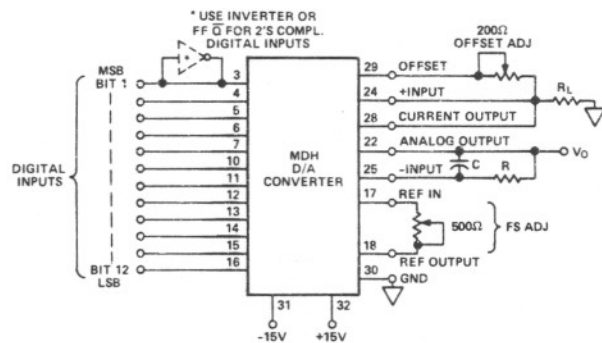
* USE INVERTER OR FF $\overline{Q}$ FOR 2'S COMPL. DIGITAL INPUTS

200Ω OFFSET ADJ

MSB BIT 1

DIGITAL INPUTS

BIT 12 LSB

3
4
5
6
7
10
11
12
13
14
15
16

MDH D/A CONVERTER

29 OFFSET
24 +INPUT
28 CURRENT OUTPUT
22 ANALOG OUTPUT
25 -INPUT
17 REF IN
18 REF OUTPUT
30 GND

$R_L$

C

R

$V_O$

500Ω

FS ADJ

31
-15V

32
+15V